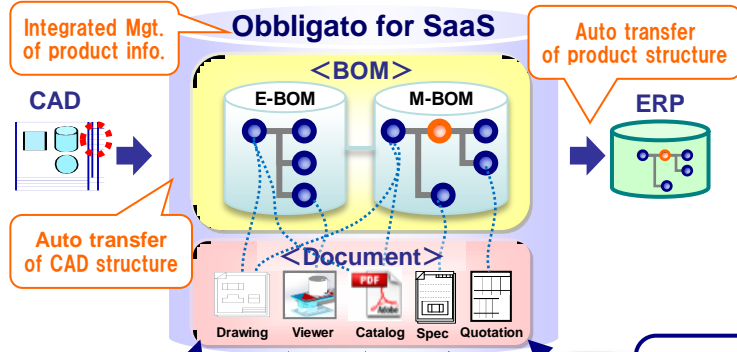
Integrated Mgt. of product info.

Obbligato for SaaS

Auto transfer of product structure

CAD

＜BOM＞

E-BOM

M-BOM

ERP

Auto transfer of CAD structure

＜Document＞

PDF

Adobe

Drawing

Viewer

Catalog

Spec

Quotation